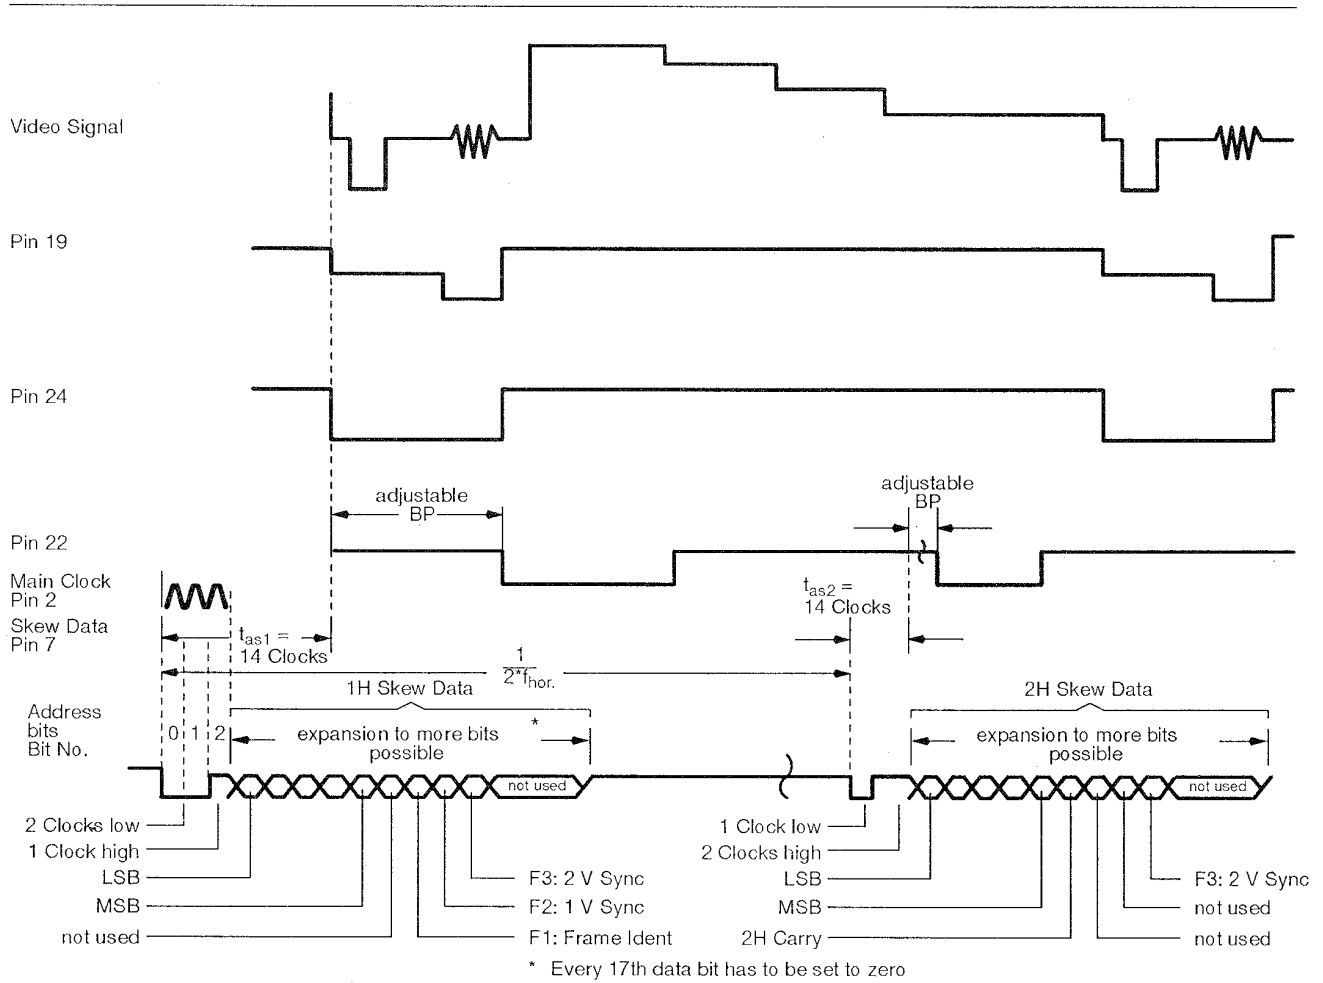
Video Signal

Pin 19

Pin 24

adjustable
BP

adjustable
BP

Pin 22

Main Clock
Pin 2

Skew Data
Pin 7

$t_{as1}$ =
14 Clocks

$t_{as2}$ =
14 Clocks

$\frac{1}{2^{*}f_{hor.}}$

1H Skew Data

2H Skew Data

Address bits
Bit No.

0 1 2

expansion to more bits possible *

expansion to more bits possible

not used

not used

2 Clocks low
1 Clock high
LSB
MSB
not used

F3: 2 V Sync
F2: 1 V Sync
F1: Frame Ident

1 Clock low
2 Clocks high
LSB
MSB
2H Carry

F3: 2 V Sync
not used
not used

* Every 17th data bit has to be set to zero